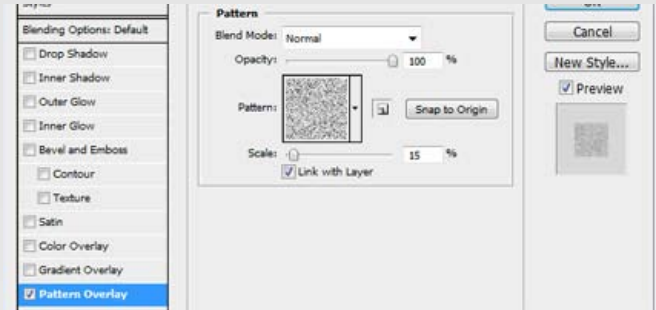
Styles
Blending Options: Default
Drop Shadow
Inner Shadow
Outer Glow
Inner Glow
Bevel and Emboss
Contour
Texture
Satin
Color Overlay
Gradient Overlay
Pattern Overlay

Pattern
Blend Mode: Normal
Opacity: 100 %
Pattern:
Snap to Origin
Scale: 15 %
Link with Layer

OK
Cancel
New Style...
Preview